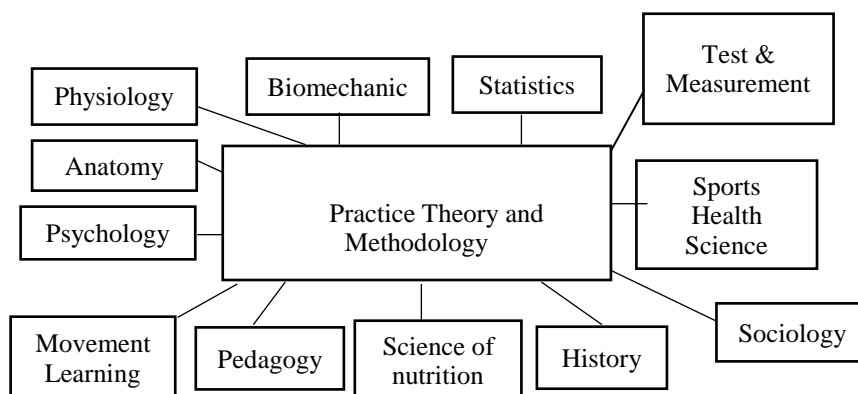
Physiology

Biomechanic

Statistics

Test & Measurement

Anatomy

Practice Theory and Methodology

Sports Health Science

Psychology

Movement Learning

Pedagogy

Science of nutrition

History

Sociology